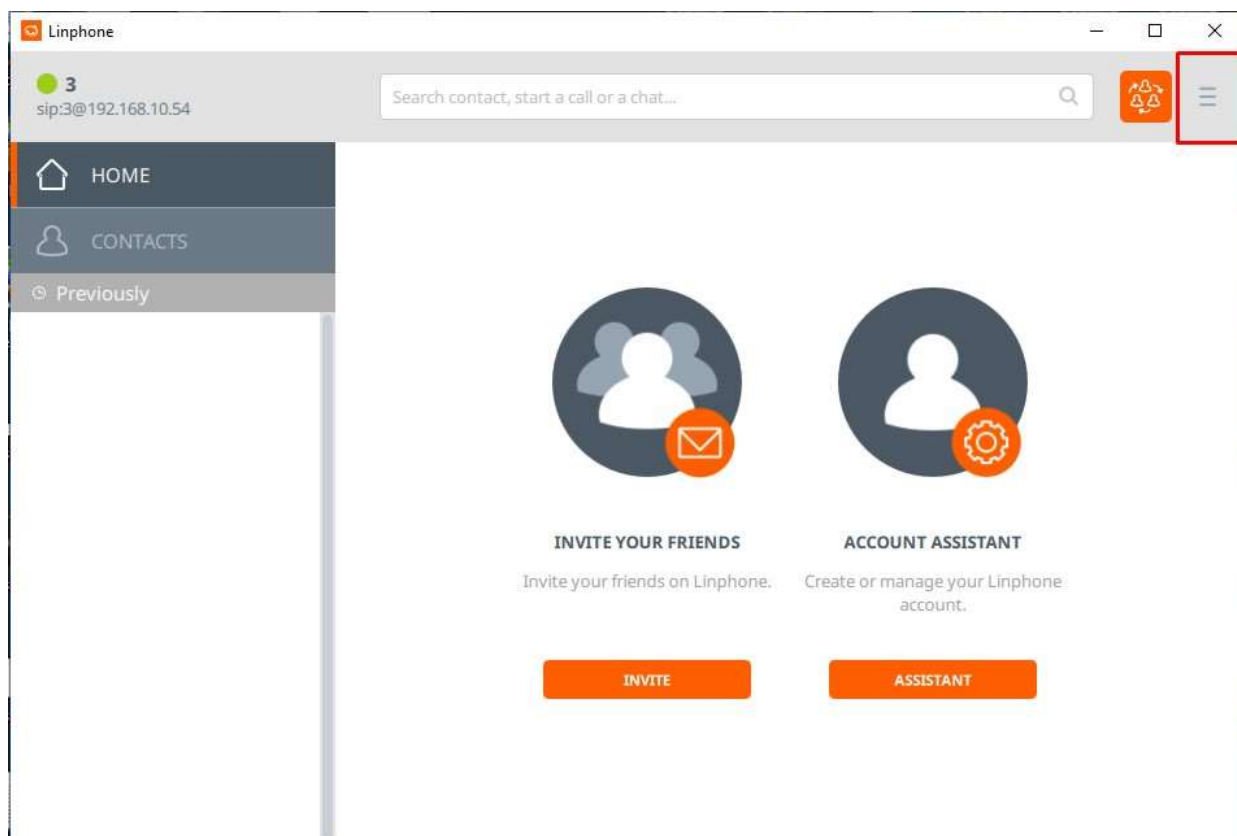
Linphone

3
sip:3@192.168.10.54

Search contact, start a call or a chat...

HOME

CONTACTS

Previously

INVITE YOUR FRIENDS

Invite your friends on Linphone.

INVITE

ACCOUNT ASSISTANT

Create or manage your Linphone account.

ASSISTANT